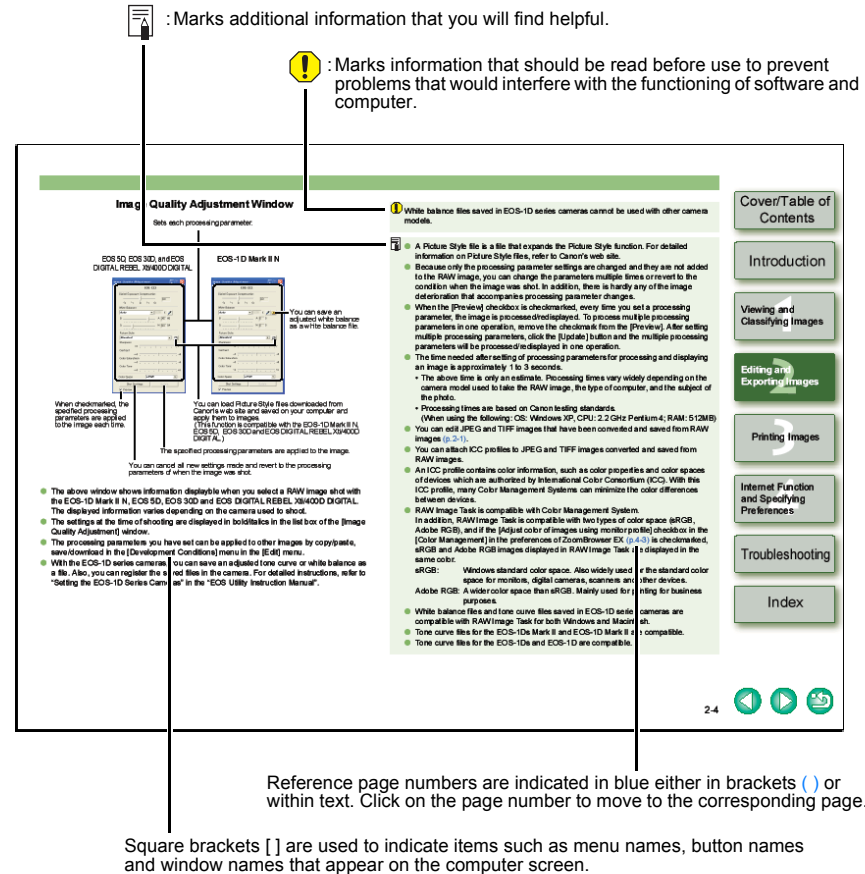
:Marks additional information that you will find helpful.

:Marks information that should be read before use to prevent problems that would interfere with the functioning of software and computer.

Image Quality Adjustment Window

Sets each processing parameter.

EOS 5D, EOS 30D, and EOS DIGITAL REBEL XTi/400D DIGITAL

EOS-1D Mark II N

You can save an adjusted white balance as a white balance file.

When checkmarked, the specified processing parameters are applied to the image each time.

You can load Picture Style files downloaded from Canon's web site and saved on your computer and apply them to images (This function is compatible with the EOS-1D Mark II N, EOS 5D, EOS 30D and EOS DIGITAL REBEL XTi/400D DIGITAL.)

The specified processing parameters are applied to the image.

You can cancel all new settings made and revert to the processing parameters of when the image was shot.

The above window shows information displayable when you select a RAW image shot with the EOS-1D Mark II N, EOS 5D, EOS 30D and EOS DIGITAL REBEL XTi/400D DIGITAL. The displayed information varies depending on the camera used to shoot.

The settings at the time of shooting are displayed in bold italics in the list box of the [Image Quality Adjustment] window.

The processing parameters you have set can be applied to other images by copy/paste, save/download in the [Development Conditions] menu in the [Edit] menu.

With the EOS-1D series cameras, you can save an adjusted tone curve or white balance as a file. Also, you can register the saved files in the camera. For detailed instructions, refer to "Setting the EOS-1D Series Cameras" in the "EOS Utility Instruction Manual".

White balance files saved in EOS-1D series cameras cannot be used with other camera models.

A Picture Style file is a file that expands the Picture Style function. For detailed information on Picture Style files, refer to Canon's web site.

Because only the processing parameter settings are changed and they are not added to the RAW image, you can change the parameters multiple times or revert to the condition when the image was shot. In addition, there is hardly any of the image deterioration that accompanies processing parameter changes.

When the [Preview] checkbox is checkmarked, every time you set a processing parameter, the image is processed/redisplayed. To process multiple processing parameters in one operation, remove the checkmark from the [Preview]. After setting multiple processing parameters, click the [Update] button and the multiple processing parameters will be processed/redisplayed in one operation.

The time needed after setting of processing parameters for processing and displaying an image is approximately 1 to 3 seconds.
(When using the following: OS: Windows XP, CPU: 2.2 GHz Pentium 4; RAM: 512MB)
• The above time is only an estimate. Processing times vary widely depending on the camera model used to take the RAW image, the type of computer, and the subject of the photo.
• Processing times are based on Canon testing standards.

You can edit JPEG and TIFF images that have been converted and saved from RAW images (p.2-1).

You can attach ICC profiles to JPEG and TIFF images converted and saved from RAW images.

An ICC profile contains color information, such as color properties and color spaces of devices which are authorized by International Color Consortium (ICC). With this ICC profile, many Color Management Systems can minimize the color differences between devices.

RAW Image Task is compatible with Color Management System.
In addition, RAW Image Task is compatible with two types of color space (sRGB, Adobe RGB), and if the [Adjust color of images using monitor profile] checkbox in the [Color Management] in the preferences of ZoomBrowser EX (p.4-3) is checkmarked, sRGB and Adobe RGB images displayed in RAW Image Task are displayed in the same color.
sRGB: Windows standard color space. Also widely used for the standard color space for monitors, digital cameras, scanners and other devices.
Adobe RGB: A wider color space than sRGB. Mainly used for printing for business purposes.

While balance files and tone curve files saved in EOS-1D series cameras are compatible with RAW Image Task for both Windows and Macintosh.

Tone curve files for the EOS-1Ds Mark II and EOS-1D Mark II are compatible.

Tone curve files for the EOS-1Ds and EOS-1D are compatible.

Cover/Table of Contents
Introduction
Viewing and Classifying Images
Editing and Exporting Images
Printing Images
Internet Function and Specifying Preferences
Troubleshooting
Index

2-4

Reference page numbers are indicated in blue either in brackets ( ) or within text. Click on the page number to move to the corresponding page.

Square brackets [ ] are used to indicate items such as menu names, button names and window names that appear on the computer screen.